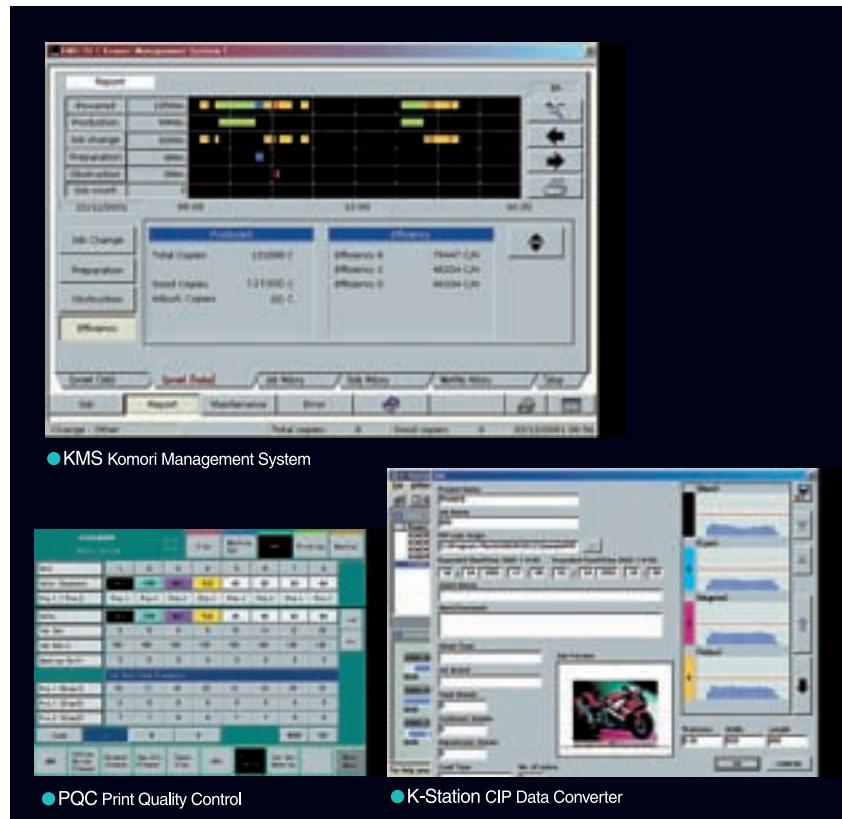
Report

Powered
Production
Job change
Preparation
Obstruction

Job Change
Preparation
Obstruction
Efficiency

Production
Total Copies
Good Copies

Efficiency

Job
Report
Maintenance
Error

KMS Komori Management System

PQC Print Quality Control

K-Station CIP Data Converter